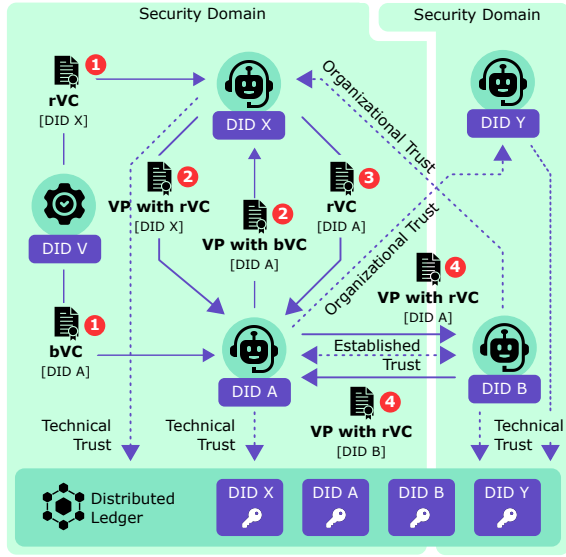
Security Domain

Security Domain

1
rVC
[DID X]

DID X

DID Y

Organizational Trust

DID V

2
VP with rVC
[DID X]

2
VP with bVC
[DID A]

3
rVC
[DID A]

Organizational Trust

4
VP with rVC
[DID A]

1
bVC
[DID A]

DID A

Established Trust

DID B

Technical Trust

Technical Trust

4
VP with rVC
[DID B]

Technical Trust

Distributed Ledger

DID X

DID A

DID B

DID Y